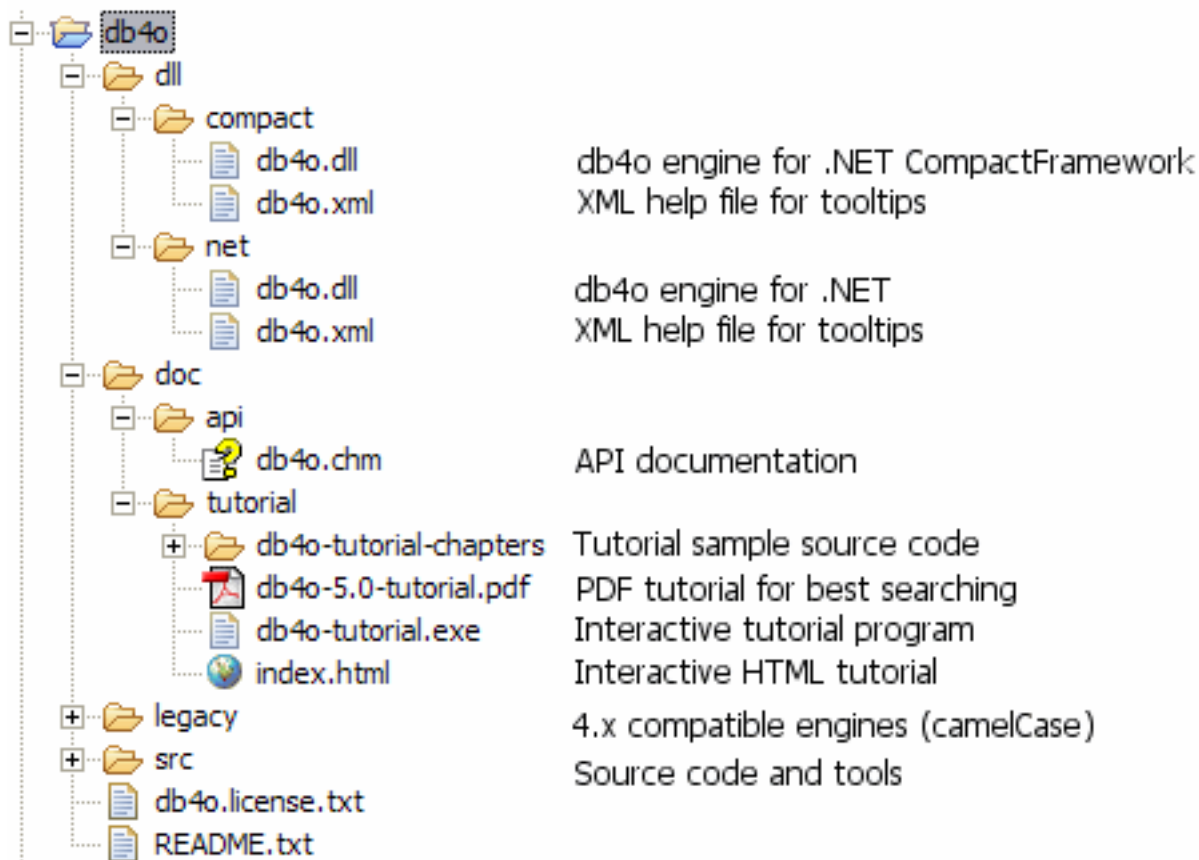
db4o
dll
compact
db4o.dll db4o engine for .NET CompactFramework
db4o.xml XML help file for tooltips
net
db4o.dll db4o engine for .NET
db4o.xml XML help file for tooltips
doc
api
db4o.chm API documentation
tutorial
db4o-tutorial-chapters Tutorial sample source code
db4o-5.0-tutorial.pdf PDF tutorial for best searching
db4o-tutorial.exe Interactive tutorial program
index.html Interactive HTML tutorial
legacy 4.x compatible engines (camelCase)
src Source code and tools
db4o.license.txt
README.txt